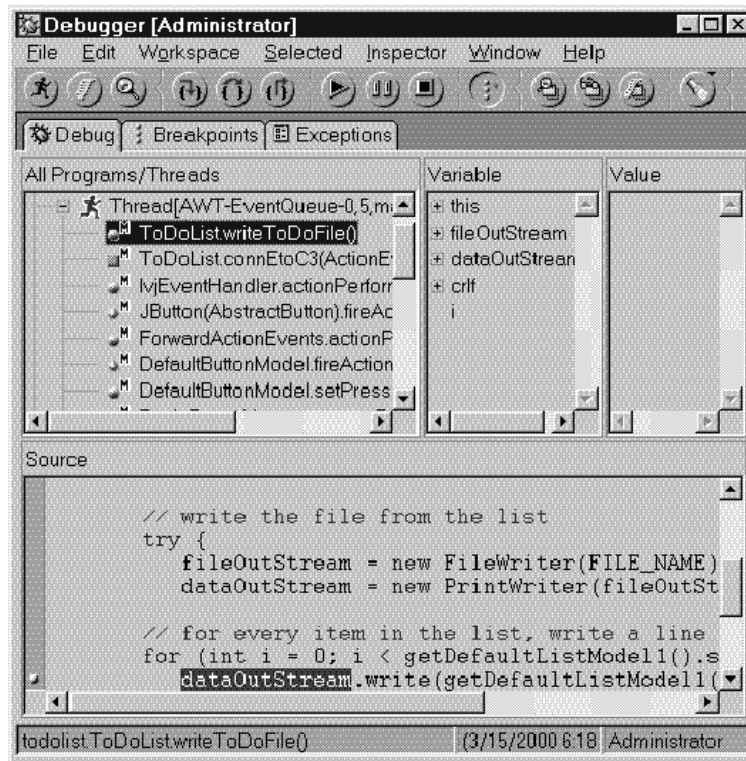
Debugger [Administrator]

File Edit Workspace Selected Inspector Window Help

Debug Breakpoints Exceptions

All Programs/Threads

Thread[AWT-EventQueue-0,5,m

ToDoList.writeToDoFile()

ToDoList.connEtoC3(ActionE

IvjEventHandler.actionPerfor

JButton(AbstractButton).fireAc

ForwardActionEvents.actionP

DefaultButtonModel.fireAction

DefaultButtonModel.setPress

Variable

this

fileOutStream

dataOutStrean

crlf

i

Value

Source

// write the file from the list
try {
fileOutStream = new FileWriter(FILE_NAME)
dataOutStream = new PrintWriter(fileOutSt

// for every item in the list, write a line
for (int i = 0; i < getDefaultListModel1().s
dataOutStream.write(getDefaultListModel1(

todolist.ToDoList.writeToDoFile() (3/15/2000 6:18 Administrator